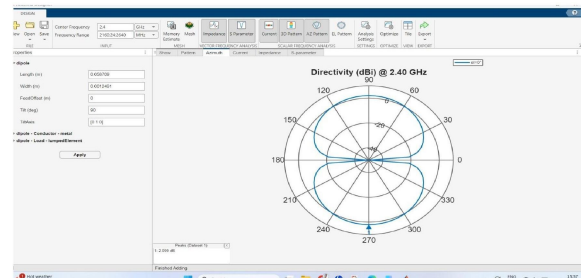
DESIGN

ew Open Save

Center Frequency 2.4 GHz
Frequency Range 2100:24:2649 MHz

FILE INPUT

Memory Estimate Mesh MESH

Impedance S Parameter
FACTOR FREQUENCY ANALYSIS

Current 3D Pattern AZ Pattern EL Pattern
SCALAR FREQUENCY ANALYSIS

Analysis Settings SETTINGS
Optimize OPTIMIZE
Tile VIEW
Export EXPORT

roperties

dipole

Length (m) 0.0606709

Width (m) 0.0013401

FeedOffset (m) 0

Tilt (deg) 90

TiltAxis [0 1 0]

dipole › Conductor › metal

dipole › Load › lumpedElement

Apply

Mesh Pattern Azimuth Current Impedance S-parameter

Directivity (dBi) @ 2.40 GHz

az=0°

90
120 60
150 30
180 0
240 300
270
-20
-40

Peaks (Dataset 1)
1: 2.069 dB

Finished Adding

Hot weather

13:07